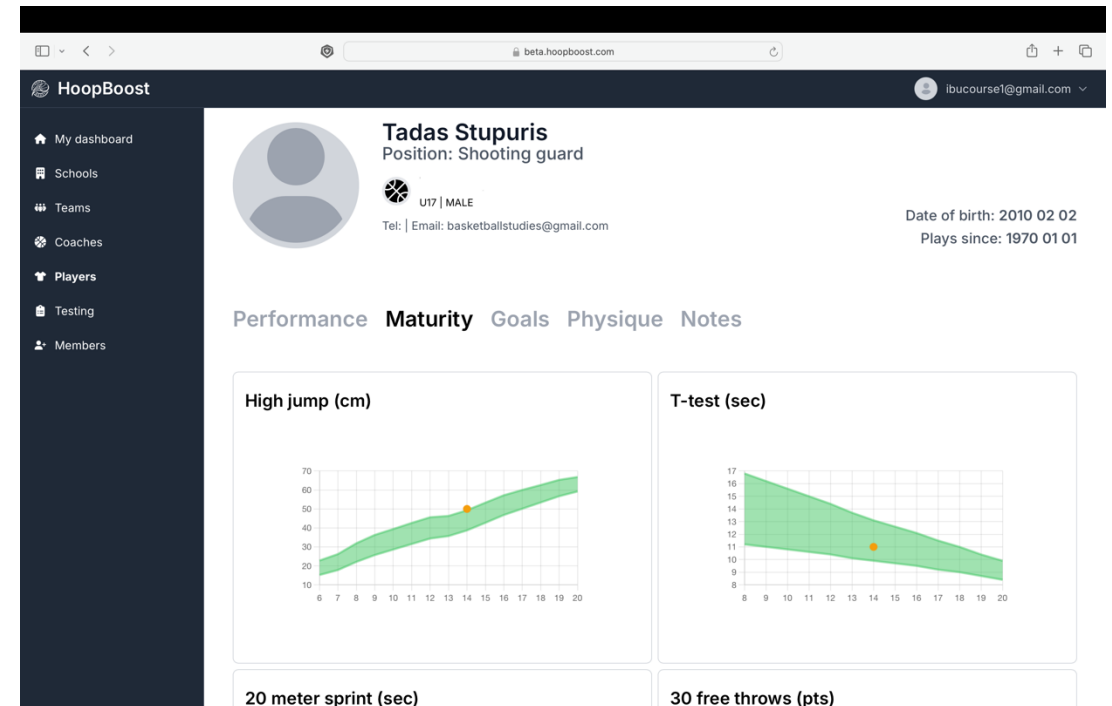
beta.hoopboost.com

HoopBoost

ibucourse1@gmail.com

My dashboard
Schools
Teams
Coaches
Players
Testing
Members

Tadas Stupuris
Position: Shooting guard

U17 | MALE

Tel: | Email: basketballstudies@gmail.com

Date of birth: 2010 02 02
Plays since: 1970 01 01

Performance Maturity Goals Physique Notes

High jump (cm)

70
60
50
40
30
20
10
6 7 8 9 10 11 12 13 14 15 16 17 18 19 20

T-test (sec)

17
16
15
14
13
12
11
10
9
8
8 9 10 11 12 13 14 15 16 17 18 19 20

20 meter sprint (sec)

30 free throws (pts)